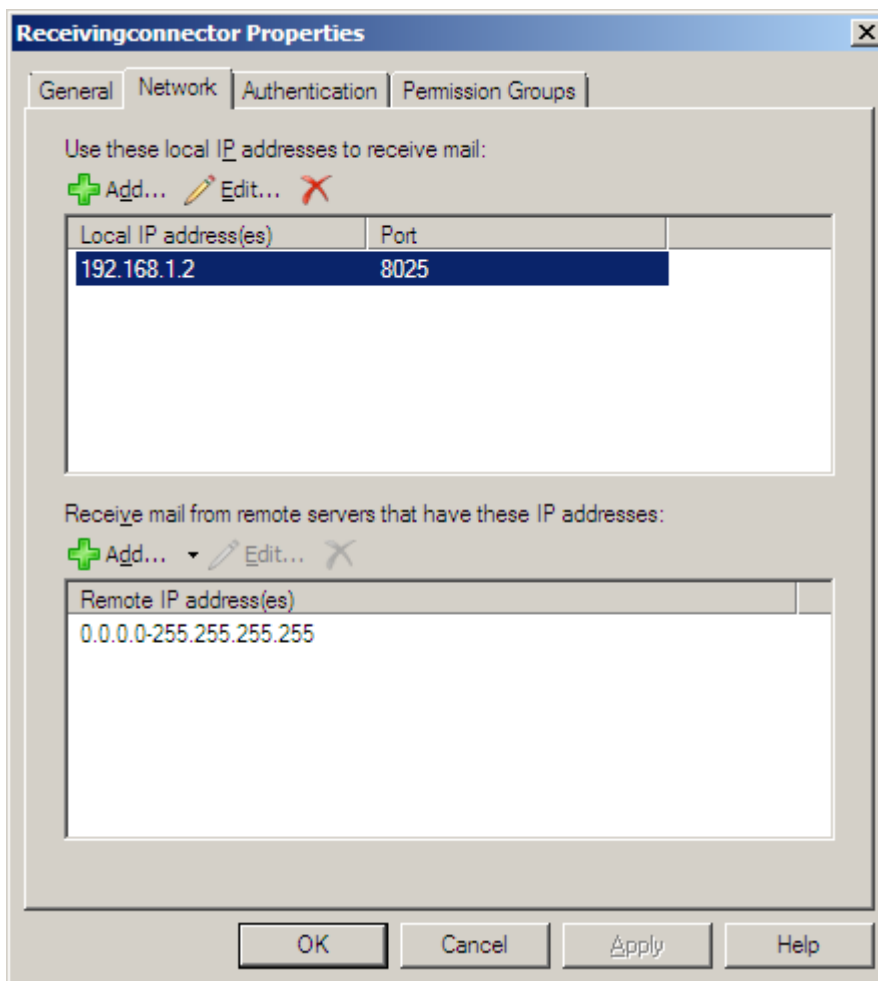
Receivingconnector Properties

General | Network | Authentication | Permission Groups

Use these local IP addresses to receive mail:

Add... Edit...

| Local IP address(es) | Port |
|---|---|
| 192.168.1.2 | 8025 |

Receive mail from remote servers that have these IP addresses:

Add... Edit...

| Remote IP address(es) |
|---|
| 0.0.0.0-255.255.255.255 |

OK | Cancel | Apply | Help